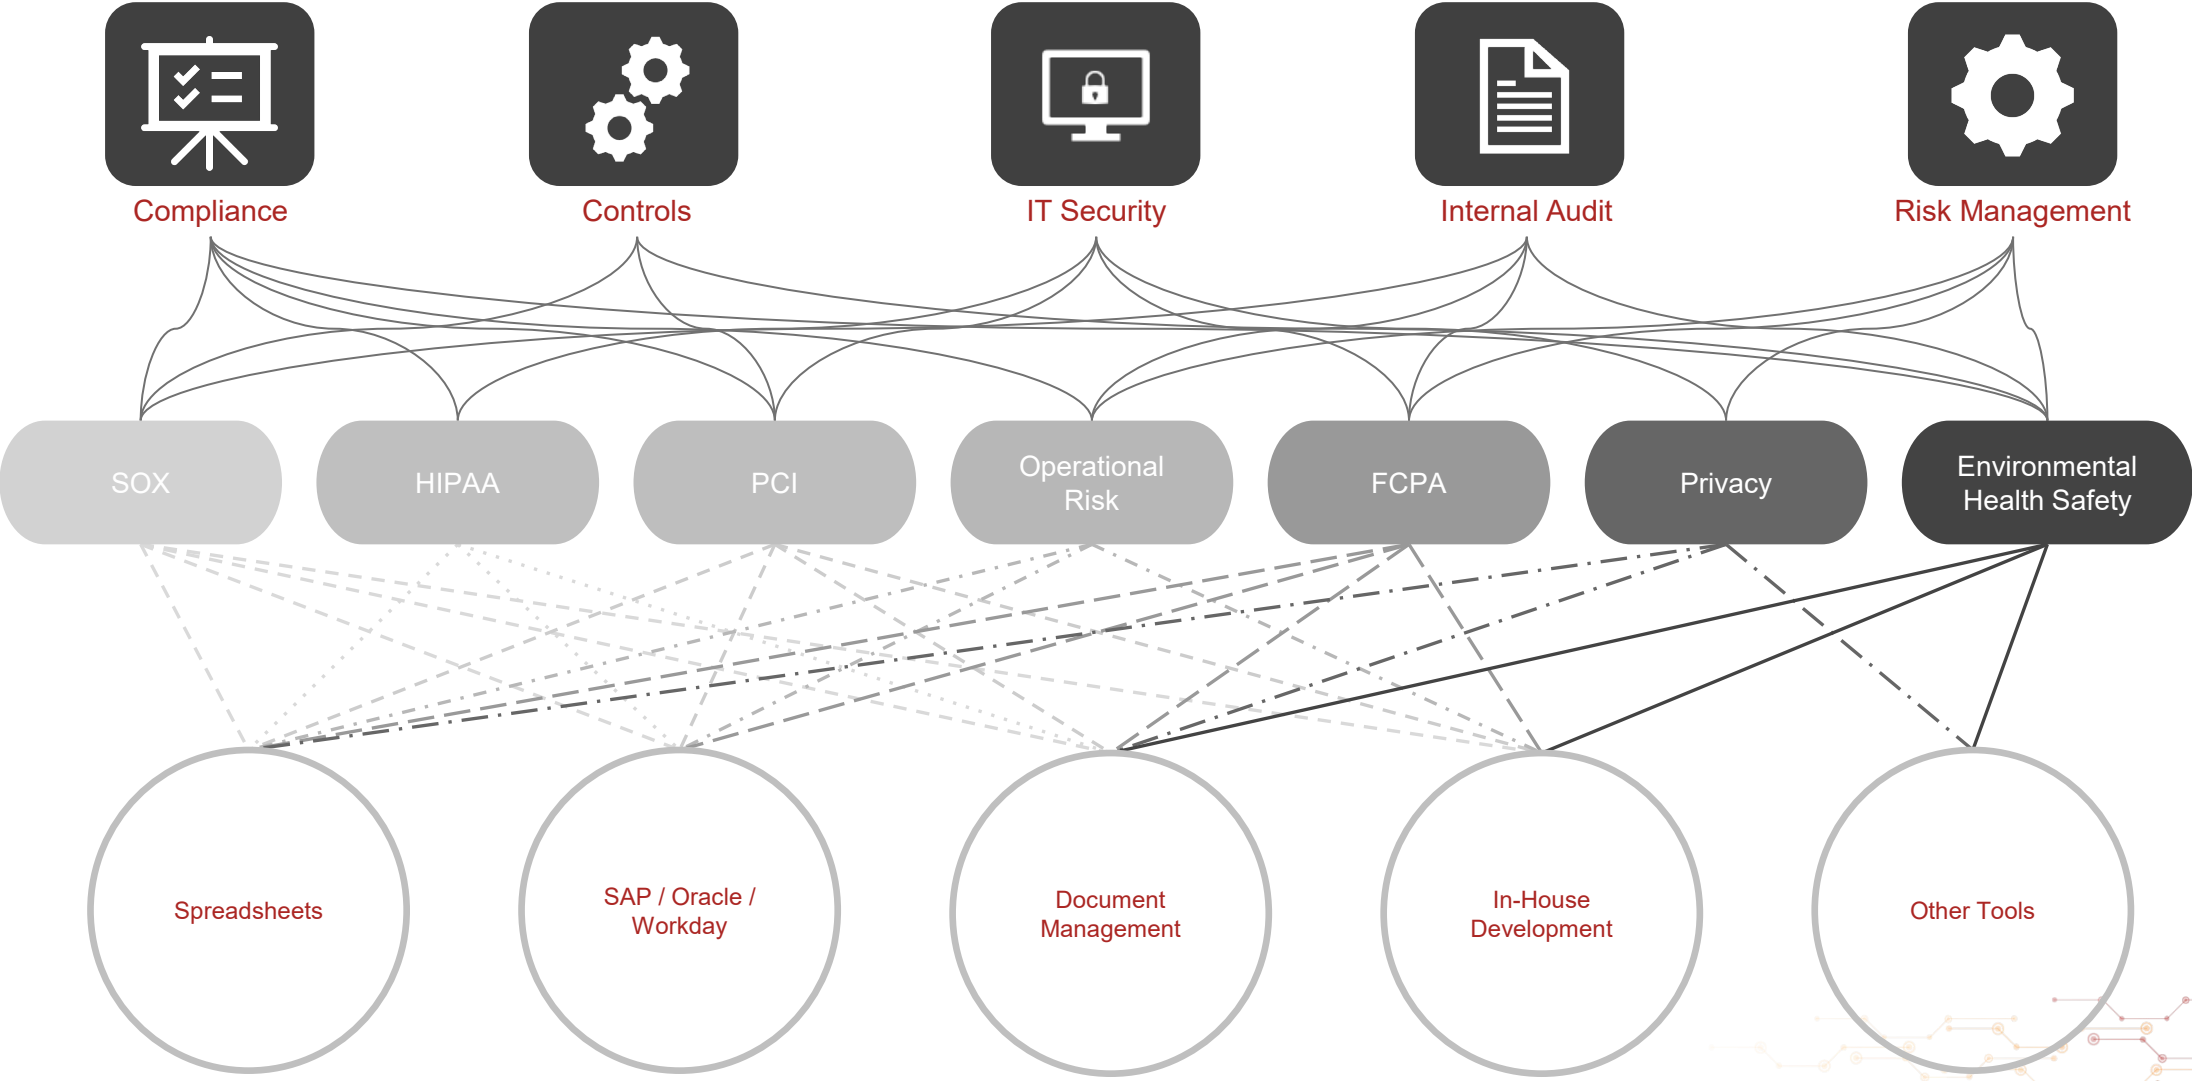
Compliance

Controls

IT Security

Internal Audit

Risk Management

SOX

HIPAA

PCI

Operational Risk

FCPA

Privacy

Environmental Health Safety

Spreadsheets

SAP / Oracle / Workday

Document Management

In-House Development

Other Tools